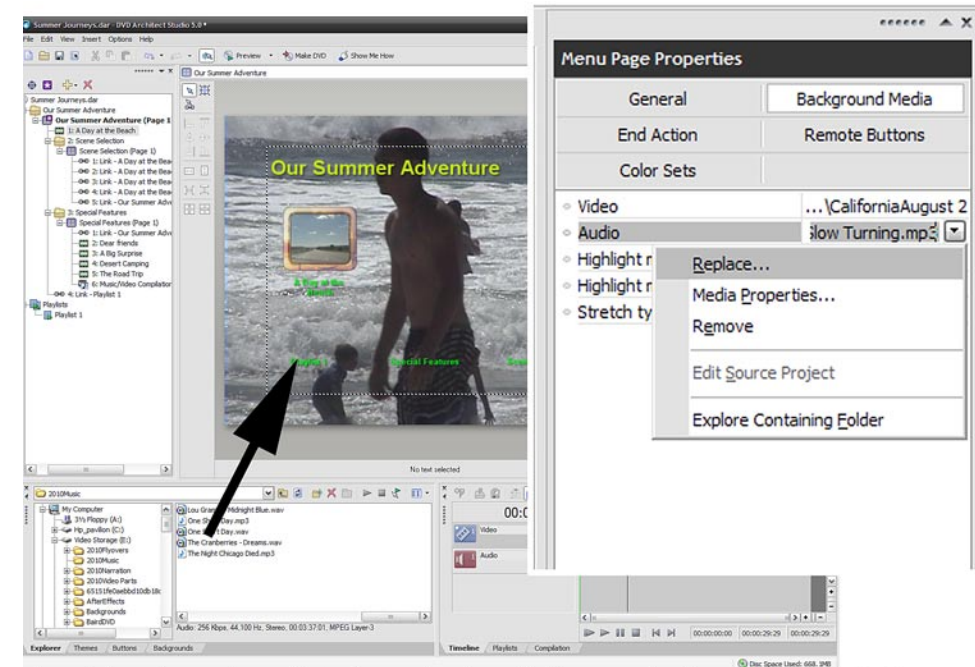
Summer Journeys.dar - DVD Architect Studio 5.0 *

File Edit View Insert Options Help

Preview Make DVD Show Me How

Our Summer Adventure

Summer Journeys.dar
Our Summer Adventure
Our Summer Adventure (Page 1)
1: A Day at the Beach
2: Scene Selection
Scene Selection (Page 1)
1: Link - A Day at the Bea
2: Link - A Day at the Bea
3: Link - A Day at the Bea
4: Link - A Day at the Bea
5: Link - Our Summer Adv
3: Special Features
Special Features (Page 1)
1: Link - Our Summer Adv
2: Dear friends
3: A Big Surprise
4: Desert Camping
5: The Road Trip
6: Music/Video Compilation
4: Link - Playlist 1
Playlists
Playlist 1

Our Summer Adventure

A Day at the Beach

Playlist 1

Special Features

No text selected

2010Music

My Computer
3½ Floppy (A:)
Hp_pavilion (C:)
Video Storage (E:)
2010Flyovers
2010Music
2010Narration
2010Video Parts
65151fe0aebbd10db18c
AfterEffects
Backgrounds
BairdDVD

Lou Gramm - Midnight Blue.wav
One Sh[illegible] Day.mp3
One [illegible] Day.wav
The Cranberries - Dreams.wav
The Night Chicago Died.mp3

Audio: 256 Kbps, 44,100 Hz, Stereo, 00:03:37.01, MPEG Layer-3

Explorer Themes Buttons Backgrounds

00:0

Video

Audio

Timeline Playlists Compilation

00:00:00;00 00:00:29;29 00:00:29;29

Disc Space Used: 668.1MB

Menu Page Properties

General
Background Media
End Action
Remote Buttons
Color Sets

Video ...\CaliforniaAugust 2
Audio ...low Turning.mp3
Highlight m
Highlight m
Stretch ty

Replace...
Media Properties...
Remove
Edit Source Project
Explore Containing Folder